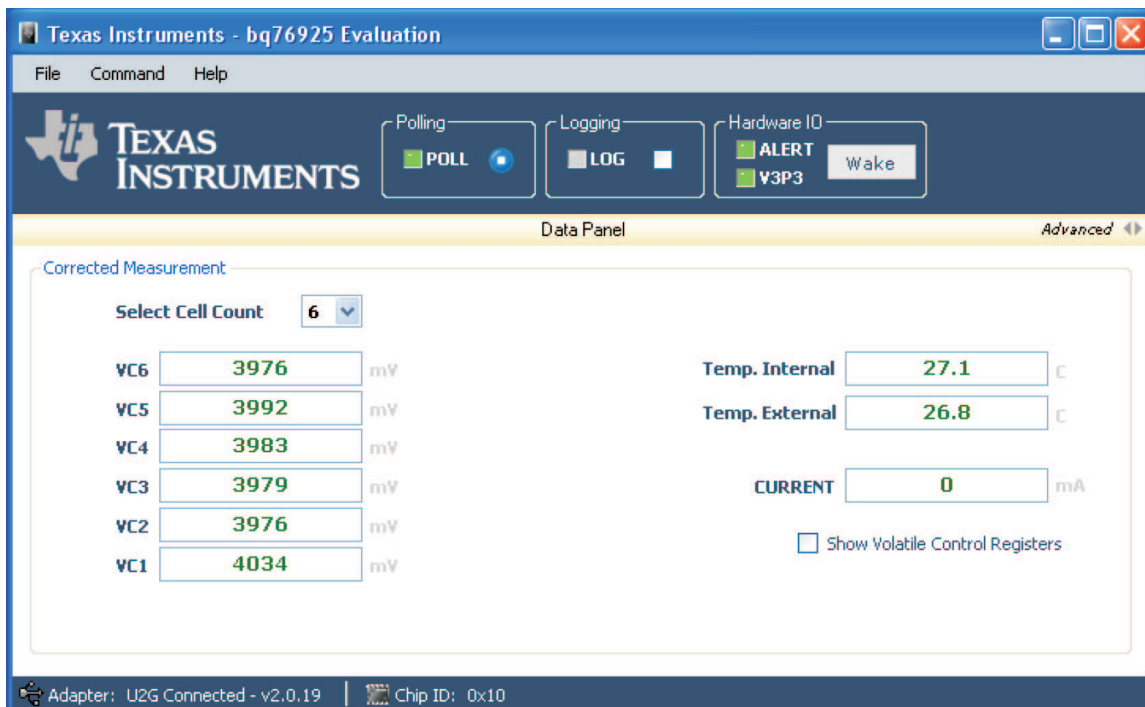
Texas Instruments - bq76925 Evaluation

File Command Help

TEXAS INSTRUMENTS

Polling
POLL

Logging
LOG

Hardware IO
ALERT
V3P3
Wake

Data Panel

Advanced

Corrected Measurement

Select Cell Count 6

| | | |
|---|---|---|
| VC6 | 3976 | mV |
| VC5 | 3992 | mV |
| VC4 | 3983 | mV |
| VC3 | 3979 | mV |
| VC2 | 3976 | mV |
| VC1 | 4034 | mV |

| | | |
|---|---|---|
| Temp. Internal | 27.1 | C |
| Temp. External | 26.8 | C |
| CURRENT | 0 | mA |

Show Volatile Control Registers

Adapter: U2G Connected - v2.0.19 | Chip ID: 0x10